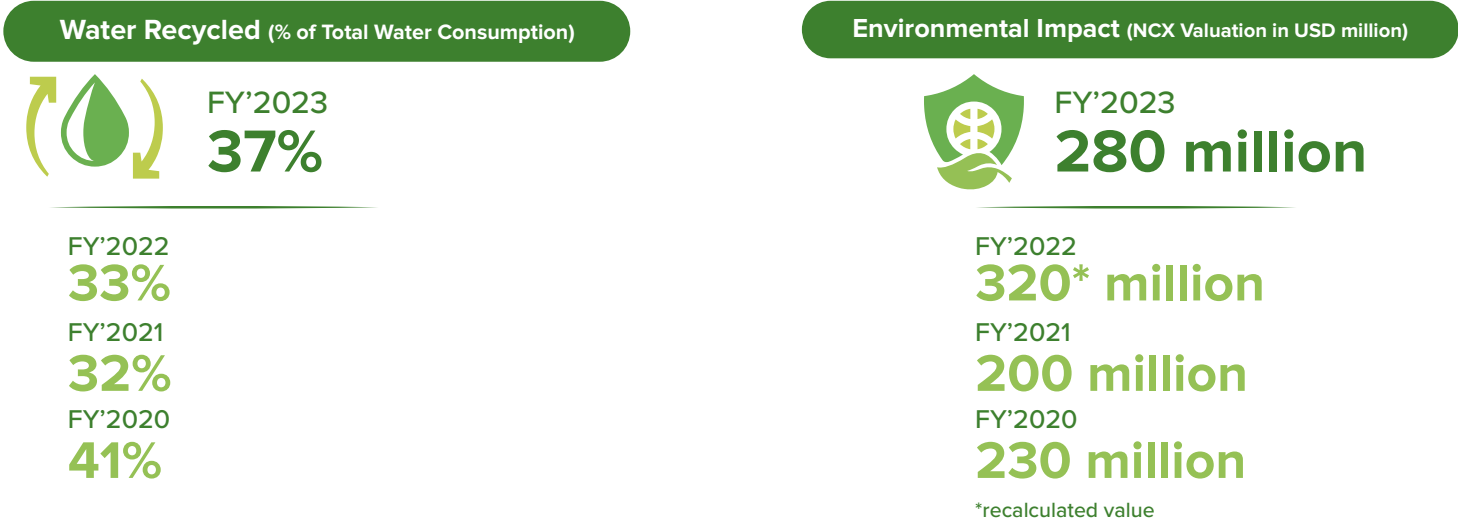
Water Recycled (% of Total Water Consumption)

FY’2023
37%

FY’2022
33%
FY’2021
32%
FY’2020
41%

Environmental Impact (NCX Valuation in USD million)

FY’2023
280 million

FY’2022
320* million
FY’2021
200 million
FY’2020
230 million
*recalculated value